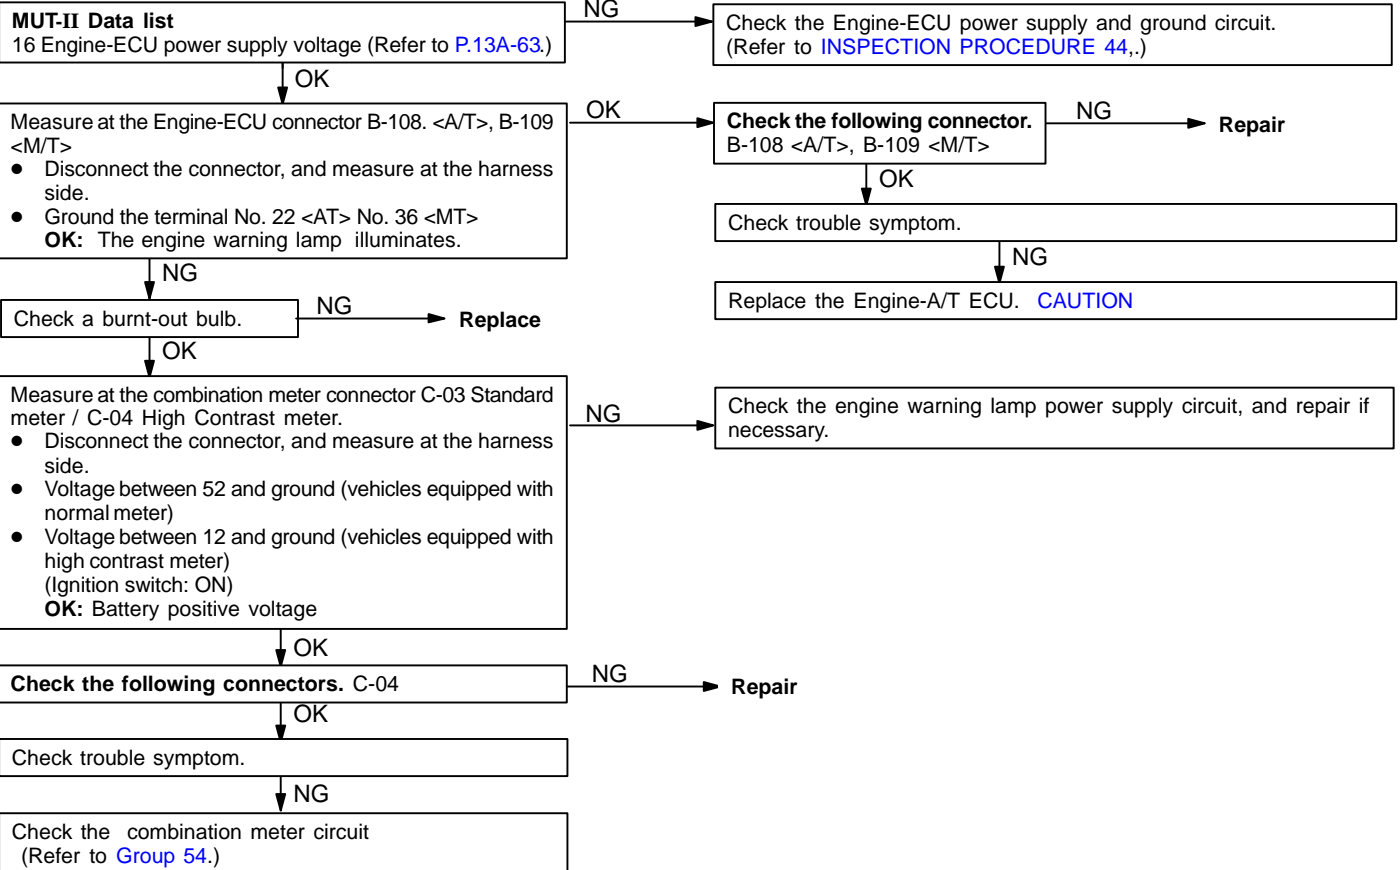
MUT-II Data list
16 Engine-ECU power supply voltage (Refer to P.13A-63.)

NG

Check the Engine-ECU power supply and ground circuit. (Refer to INSPECTION PROCEDURE 44,.)

OK

Measure at the Engine-ECU connector B-108. <A/T>, B-109 <M/T>
● Disconnect the connector, and measure at the harness side.
● Ground the terminal No. 22 <AT> No. 36 <MT>
OK: The engine warning lamp illuminates.

OK

Check the following connector.
B-108 <A/T>, B-109 <M/T>

NG

Repair

OK

Check trouble symptom.

NG

Replace the Engine-A/T ECU. CAUTION

NG

Check a burnt-out bulb.

NG

Replace

OK

Measure at the combination meter connector C-03 Standard meter / C-04 High Contrast meter.
● Disconnect the connector, and measure at the harness side.
● Voltage between 52 and ground (vehicles equipped with normal meter)
● Voltage between 12 and ground (vehicles equipped with high contrast meter)
(Ignition switch: ON)
OK: Battery positive voltage

NG

Check the engine warning lamp power supply circuit, and repair if necessary.

OK

Check the following connectors. C-04

NG

Repair

OK

Check trouble symptom.

NG

Check the combination meter circuit
(Refer to Group 54.)